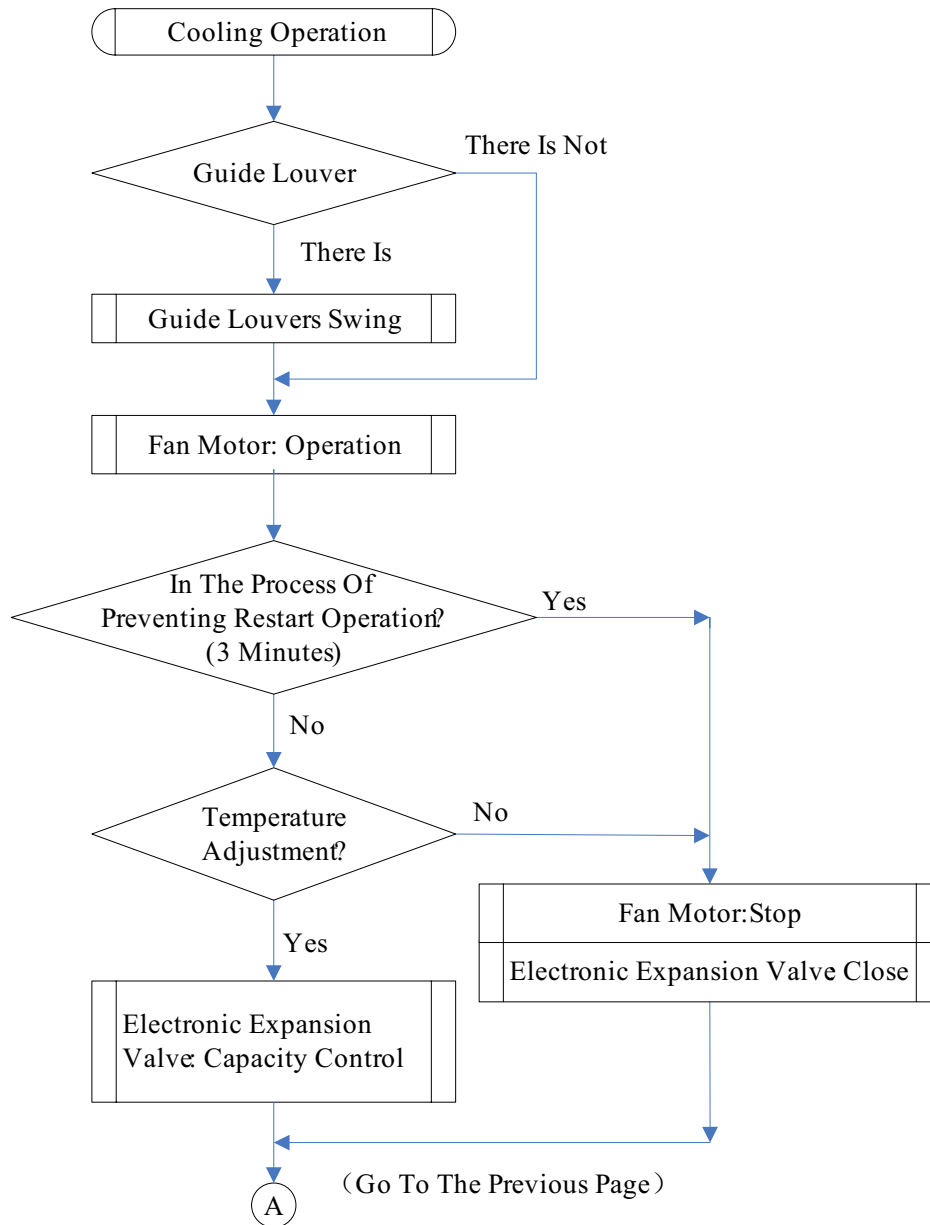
Cooling Operation

Guide Louver

There Is Not

There Is

Guide Louvers Swing

Fan Motor: Operation

In The Process Of Preventing Restart Operation? (3 Minutes)

Yes

No

Temperature Adjustment?

No

Yes

Fan Motor:Stop

Electronic Expansion Valve Close

Electronic Expansion Valve: Capacity Control

A

（Go To The Previous Page）